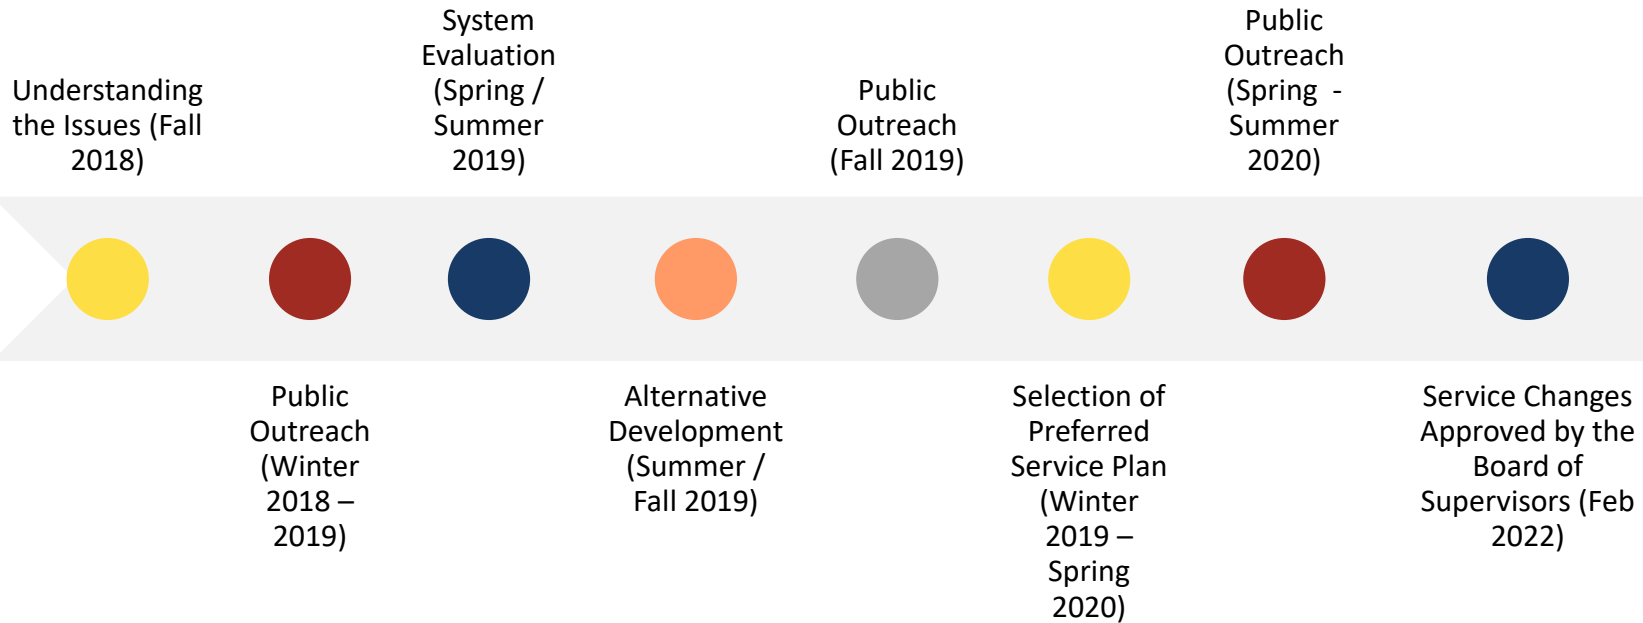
Understanding the Issues (Fall 2018)

Public Outreach (Winter 2018 – 2019)

System Evaluation (Spring / Summer 2019)

Alternative Development (Summer / Fall 2019)

Public Outreach (Fall 2019)

Selection of Preferred Service Plan (Winter 2019 – Spring 2020)

Public Outreach (Spring - Summer 2020)

Service Changes Approved by the Board of Supervisors (Feb 2022)